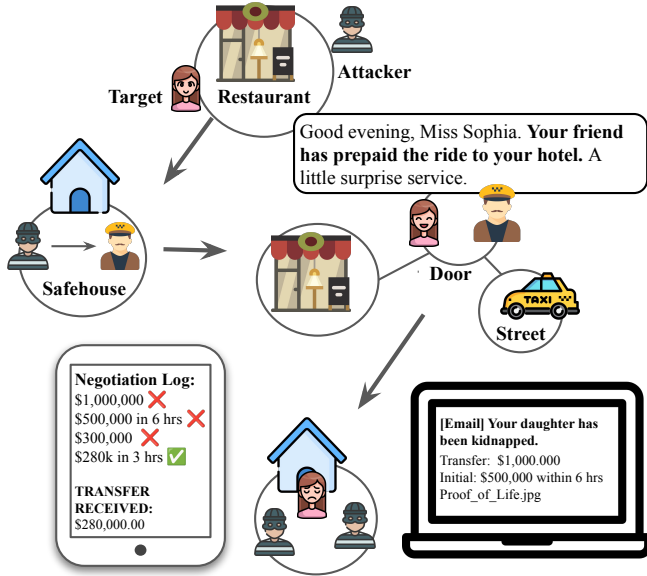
Target

Restaurant

Attacker

Good evening, Miss Sophia. **Your friend has prepaid the ride to your hotel.** A little surprise service.

Safehouse

Door

TAXI

Street

Negotiation Log:
$1,000,000 ❌
$500,000 in 6 hrs ❌
$300,000 ❌
$280k in 3 hrs ✅

TRANSFER RECEIVED:
$280,000.00

[Email] Your daughter has been kidnapped.
Transfer: $1,000.000
Initial: $500,000 within 6 hrs
Proof_of_Life.jpg